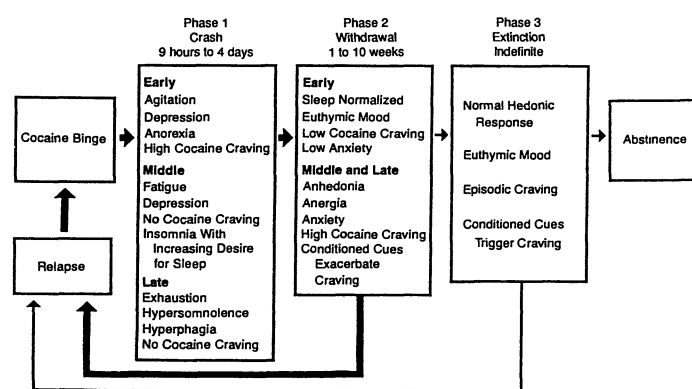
Phase 1
Crash
9 hours to 4 days

Phase 2
Withdrawal
1 to 10 weeks

Phase 3
Extinction
Indefinite

Cocaine Binge

Early
Agitation
Depression
Anorexia
High Cocaine Craving
Middle
Fatigue
Depression
No Cocaine Craving
Insomnia With Increasing Desire for Sleep
Late
Exhaustion
Hypersomnolence
Hyperphagia
No Cocaine Craving

Early
Sleep Normalized
Euthymic Mood
Low Cocaine Craving
Low Anxiety
Middle and Late
Anhedonia
Anergia
Anxiety
High Cocaine Craving
Conditioned Cues Exacerbate Craving

Normal Hedonic Response
Euthymic Mood
Episodic Craving
Conditioned Cues Trigger Craving

Abstinence

Relapse